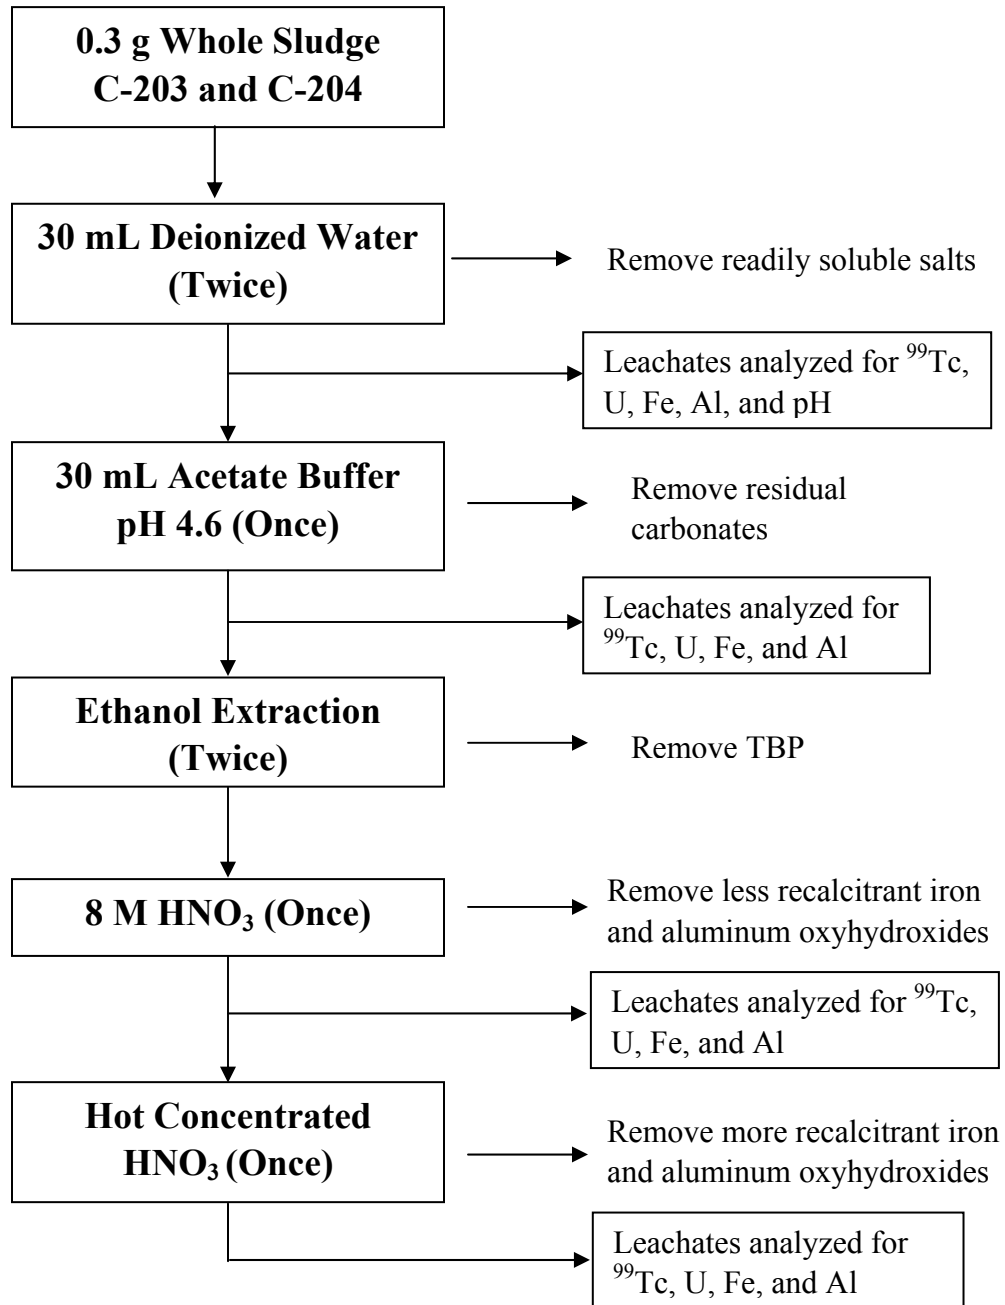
0.3 g Whole Sludge C-203 and C-204

30 mL Deionized Water (Twice)

Remove readily soluble salts

Leachates analyzed for $^{99}$Tc, U, Fe, Al, and pH

30 mL Acetate Buffer pH 4.6 (Once)

Remove residual carbonates

Leachates analyzed for $^{99}$Tc, U, Fe, and Al

Ethanol Extraction (Twice)

Remove TBP

8 M $HNO_3$ (Once)

Remove less recalcitrant iron and aluminum oxyhydroxides

Leachates analyzed for $^{99}$Tc, U, Fe, and Al

Hot Concentrated $HNO_3$ (Once)

Remove more recalcitrant iron and aluminum oxyhydroxides

Leachates analyzed for $^{99}$Tc, U, Fe, and Al